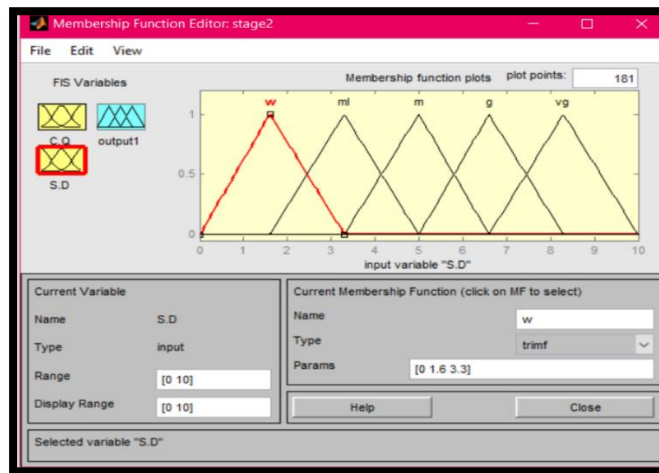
Membership Function Editor: stage2

File Edit View

FIS Variables

C.Q

output1

S.D

Membership function plots

plot points: 181

w ml m g vg

1

0.5

0

0 1 2 3 4 5 6 7 8 9 10

input variable "S.D"

Current Variable

Name S.D

Type input

Range [0 10]

Display Range [0 10]

Current Membership Function (click on MF to select)

Name w

Type trimf

Params [0 1.6 3.3]

Help

Close

Selected variable "S.D"